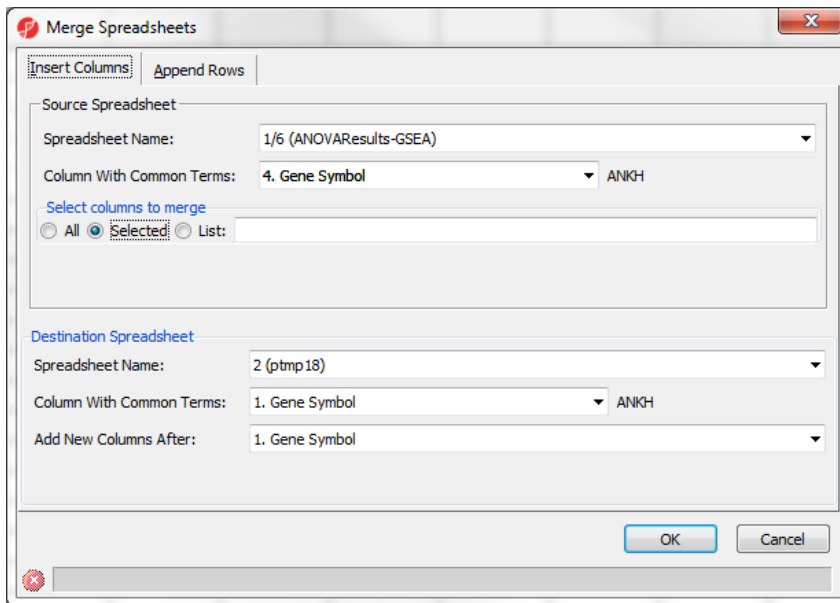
Merge Spreadsheets

Insert Columns | Append Rows

Source Spreadsheet

Spreadsheet Name: 1/6 (ANOVAResults-GSEA)

Column With Common Terms: 4. Gene Symbol ANKH

Select columns to merge

All Selected List:

Destination Spreadsheet

Spreadsheet Name: 2 (ptmp18)

Column With Common Terms: 1. Gene Symbol ANKH

Add New Columns After: 1. Gene Symbol

OK Cancel